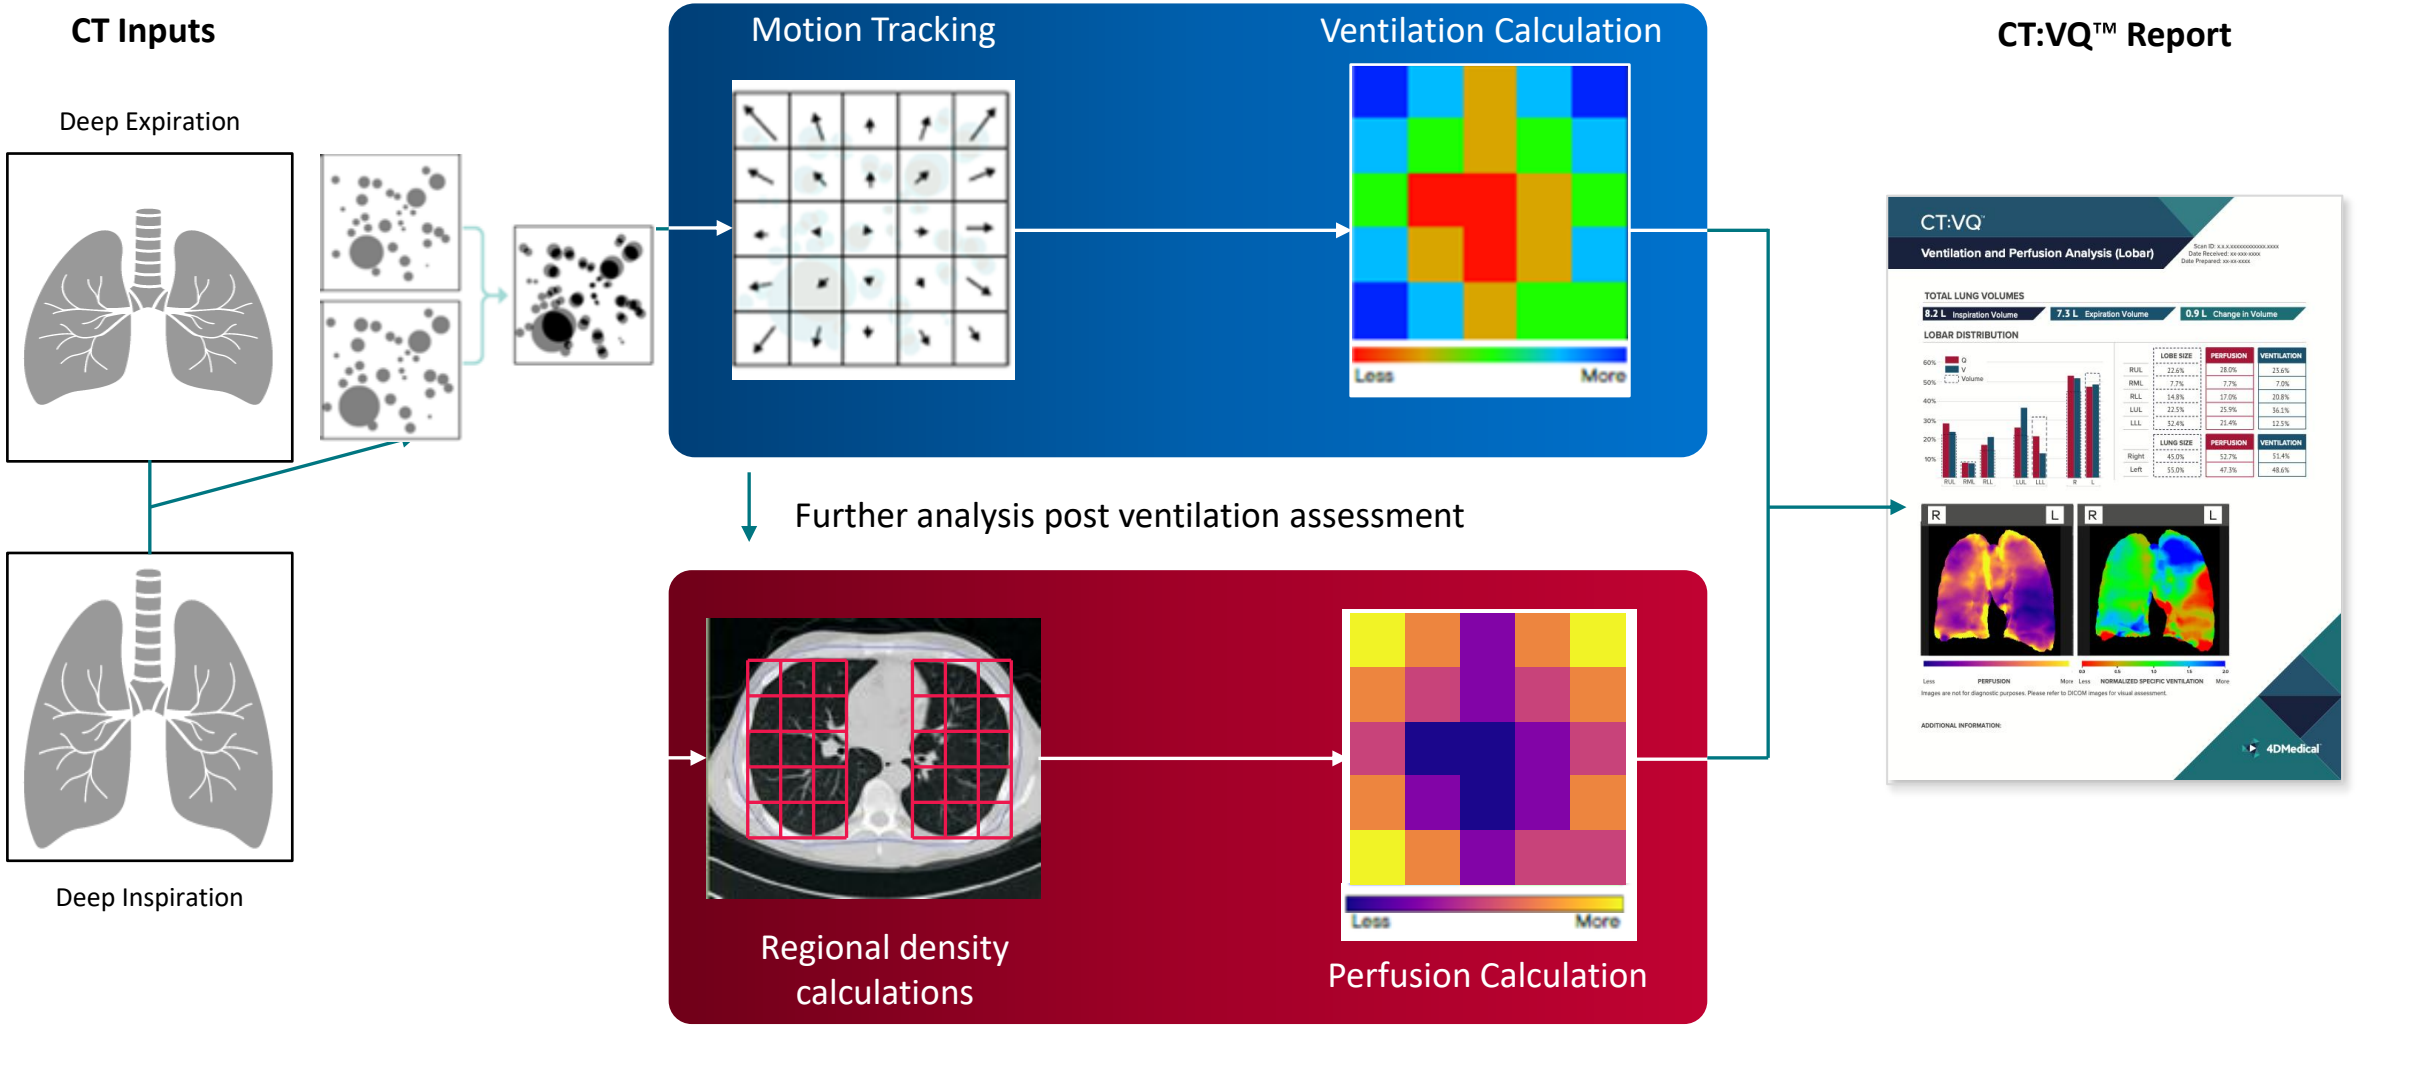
CT Inputs

Deep Expiration

Deep Inspiration

Motion Tracking

Ventilation Calculation

Less More

CT:VQ™ Report

Further analysis post ventilation assessment

Regional density calculations

Perfusion Calculation

Less More

CT:VQ

Ventilation and Perfusion Analysis (Lobar)

TOTAL LUNG VOLUMES

8.2 L Inspiration Volume 7.3 L Expiration Volume 0.9 L Change in Volume

LOBAR DISTRIBUTION

| | LOBE SIZE | PERFUSION | VENTILATION |
|---|---|---|---|
| RUL | 22.6% | 28.0% | 25.6% |
| RML | 7.7% | 7.7% | 7.0% |
| RLL | 14.8% | 17.0% | 20.8% |
| LUL | 22.5% | 25.9% | 36.1% |
| LLL | 32.4% | 21.4% | 12.5% |

| | LUNG SIZE | PERFUSION | VENTILATION |
|---|---|---|---|
| Right | 45.0% | 52.7% | 51.4% |
| Left | 55.0% | 47.3% | 48.6% |

R L R L

Less PERFUSION More Less NORMALIZED SPECIFIC VENTILATION More

ADDITIONAL INFORMATION:

4DMedical